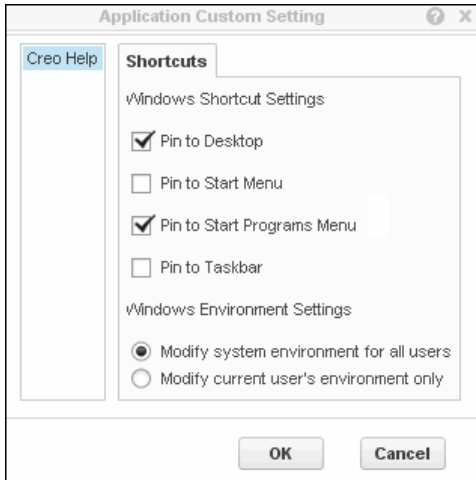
Application Custom Setting

Creo Help

Shortcuts

Windows Shortcut Settings

Pin to Desktop

Pin to Start Menu

Pin to Start Programs Menu

Pin to Taskbar

Windows Environment Settings

Modify system environment for all users

Modify current user's environment only

OK

Cancel